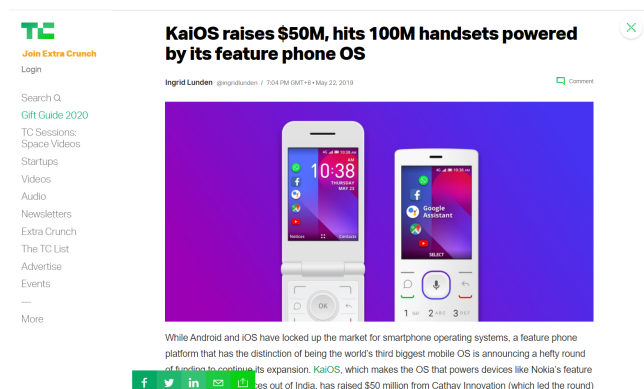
TC

Join Extra Crunch

Login

Search

Gift Guide 2020

TC Sessions: Space Videos

Startups

Videos

Audio

Newsletters

Extra Crunch

The TC List

Advertise

Events

—

More

KaiOS raises $50M, hits 100M handsets powered by its feature phone OS

Ingrid Lunden @ingridlunden / 7:04 PM GMT+6 • May 22, 2019

Comment

10:38

THURSDAY MAY 23

Notices

Contacts

Google Assistant

SELECT

OK

2 ABC

3 DEF

While Android and iOS have locked up the market for smartphone operating systems, a feature phone platform that has the distinction of being the world's third biggest mobile OS is announcing a hefty round of funding to continue its expansion. KaiOS, which makes the OS that powers devices like Nokia's feature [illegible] ces out of India, has raised $50 million from Cathay Innovation (which led the round)